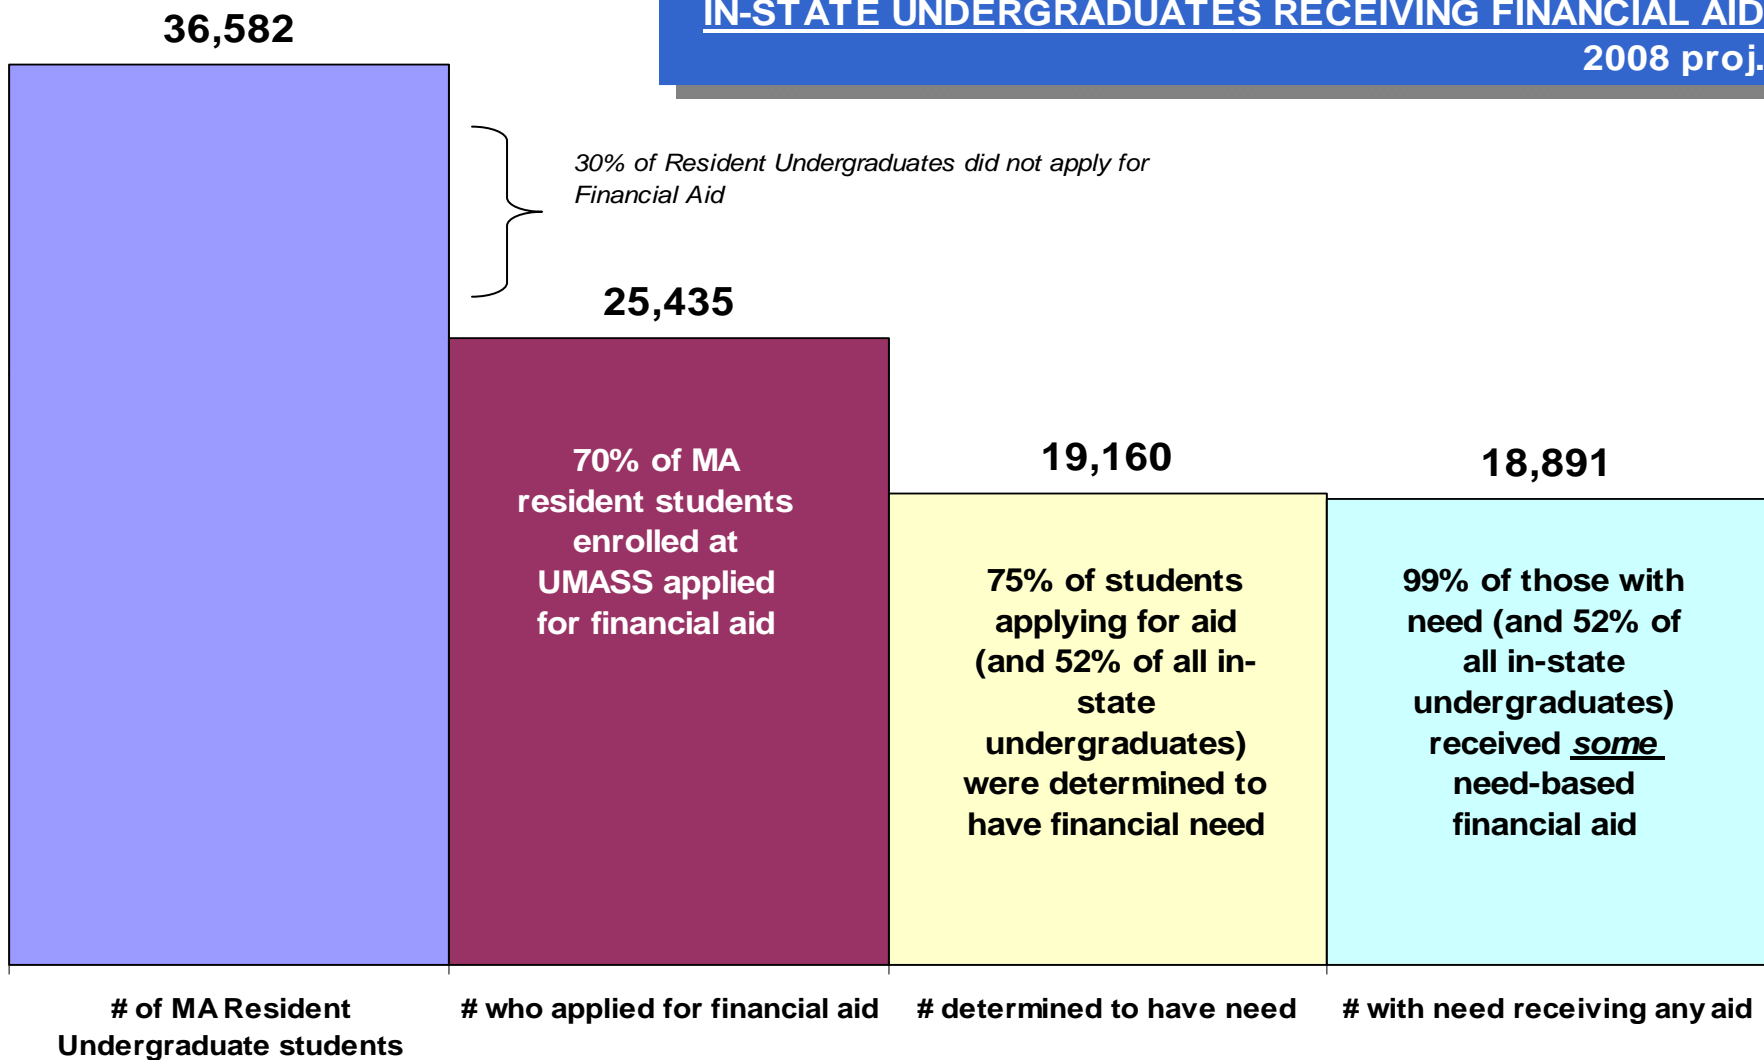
IN-STATE UNDERGRADUATES RECEIVING FINANCIAL AID
2008 proj.

36,582

30% of Resident Undergraduates did not apply for Financial Aid

25,435

70% of MA resident students enrolled at UMASS applied for financial aid

19,160

75% of students applying for aid (and 52% of all in-state undergraduates) were determined to have financial need

18,891

99% of those with need (and 52% of all in-state undergraduates) received *some* need-based financial aid

# of MA Resident Undergraduate students

# who applied for financial aid

# determined to have need

# with need receiving any aid